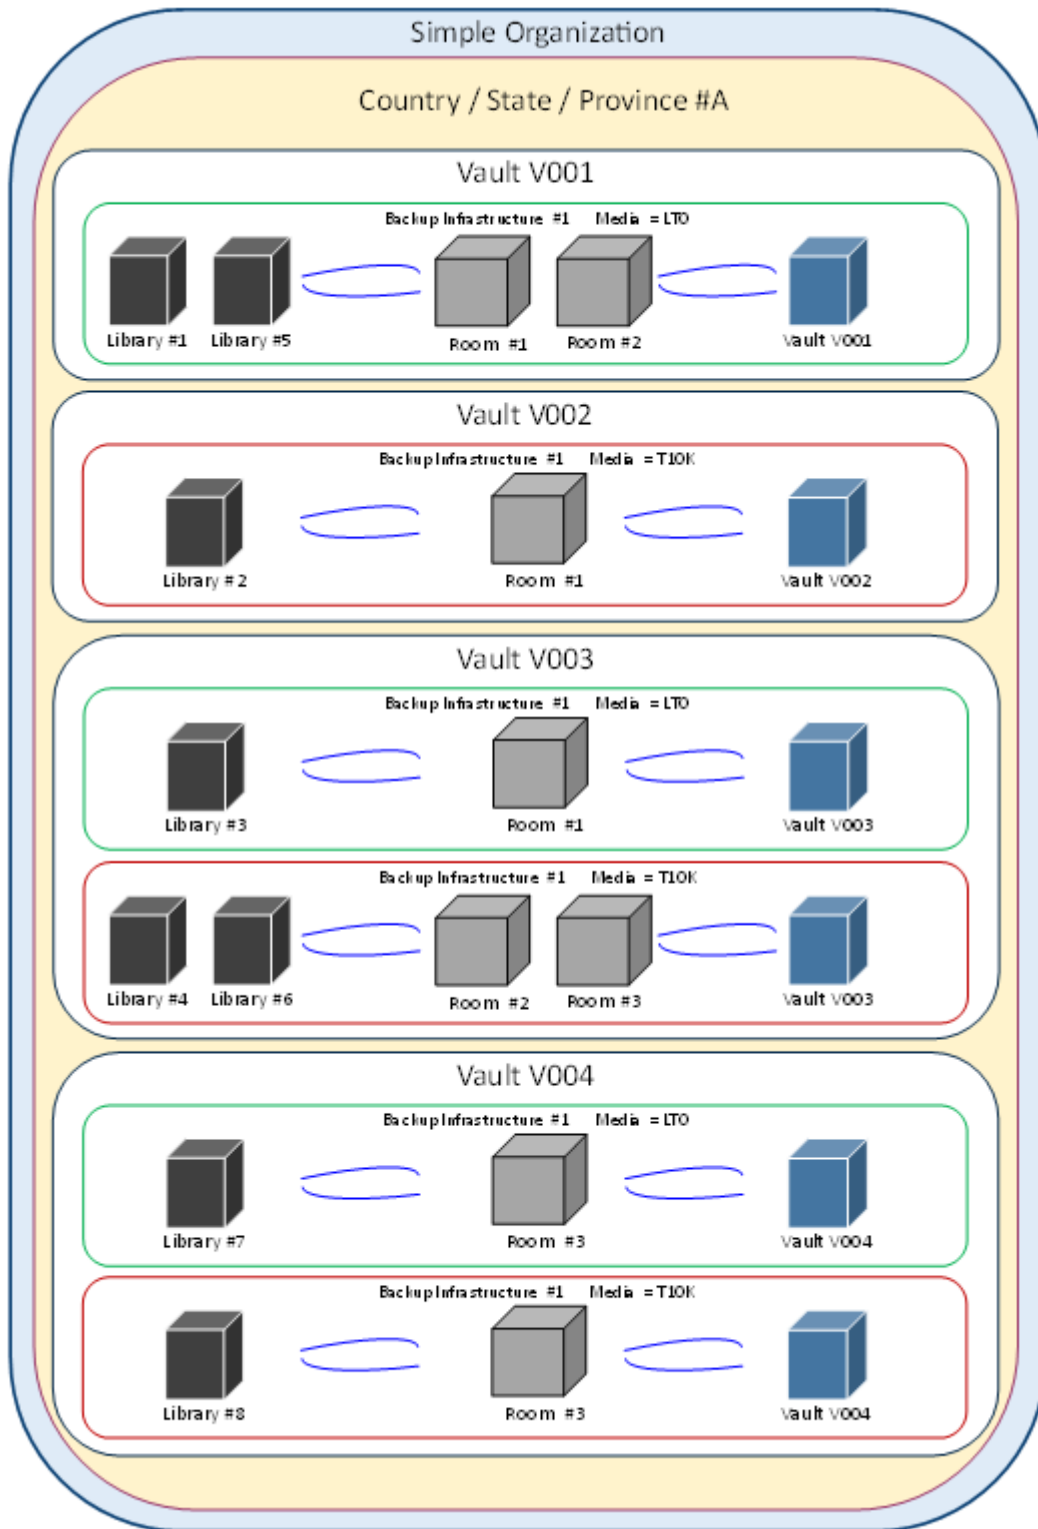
Simple Organization

Country / State / Province #A

Vault V001

Backup Infrastructure #1 Media = LTO

Library #1 Library #5 Room #1 Room #2 Vault V001

Vault V002

Backup Infrastructure #1 Media = T10K

Library # 2 Room #1 Vault V002

Vault V003

Backup Infrastructure #1 Media = LTO

Library #3 Room #1 Vault V003

Backup Infrastructure #1 Media = T10K

Library #4 Library #6 Room #2 Room #3 Vault V003

Vault V004

Backup Infrastructure #1 Media = LTO

Library #7 Room #3 Vault V004

Backup Infrastructure #1 Media = T10K

Library #8 Room #3 Vault V004